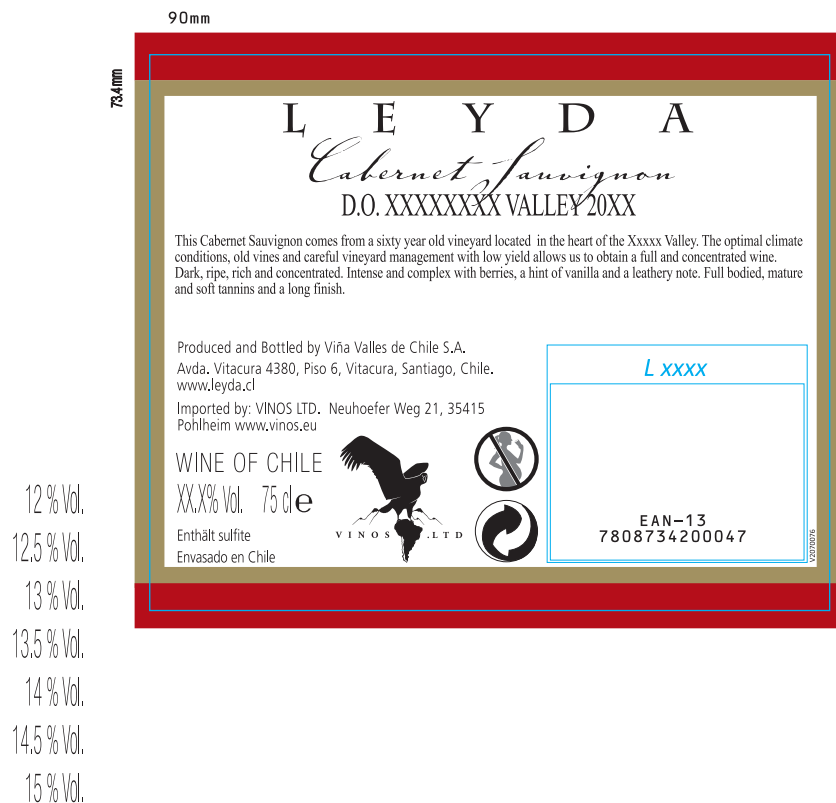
90mm

73,4mm

LEYDA

Cabernet Sauvignon

D.O. XXXXXXXX VALLEY 20XX

This Cabernet Sauvignon comes from a sixty year old vineyard located in the heart of the Xxxxx Valley. The optimal climate conditions, old vines and careful vineyard management with low yield allows us to obtain a full and concentrated wine. Dark, ripe, rich and concentrated. Intense and complex with berries, a hint of vanilla and a leathery note. Full bodied, mature and soft tannins and a long finish.

Produced and Bottled by Viña Valles de Chile S.A.
Avda. Vitacura 4380, Piso 6, Vitacura, Santiago, Chile.
www.leyda.cl

Imported by: VINOS LTD. Neuhoefer Weg 21, 35415 Pohlheim www.vinos.eu

WINE OF CHILE
XX.X% Vol. 75 cl e
Enthält sulfite
Envasado en Chile

VINOS .LTD

L xxxx

EAN-13
7808734200047

V20700076

12 % Vol.
12,5 % Vol.
13 % Vol.
13,5 % Vol.
14 % Vol.
14,5 % Vol.
15 % Vol.